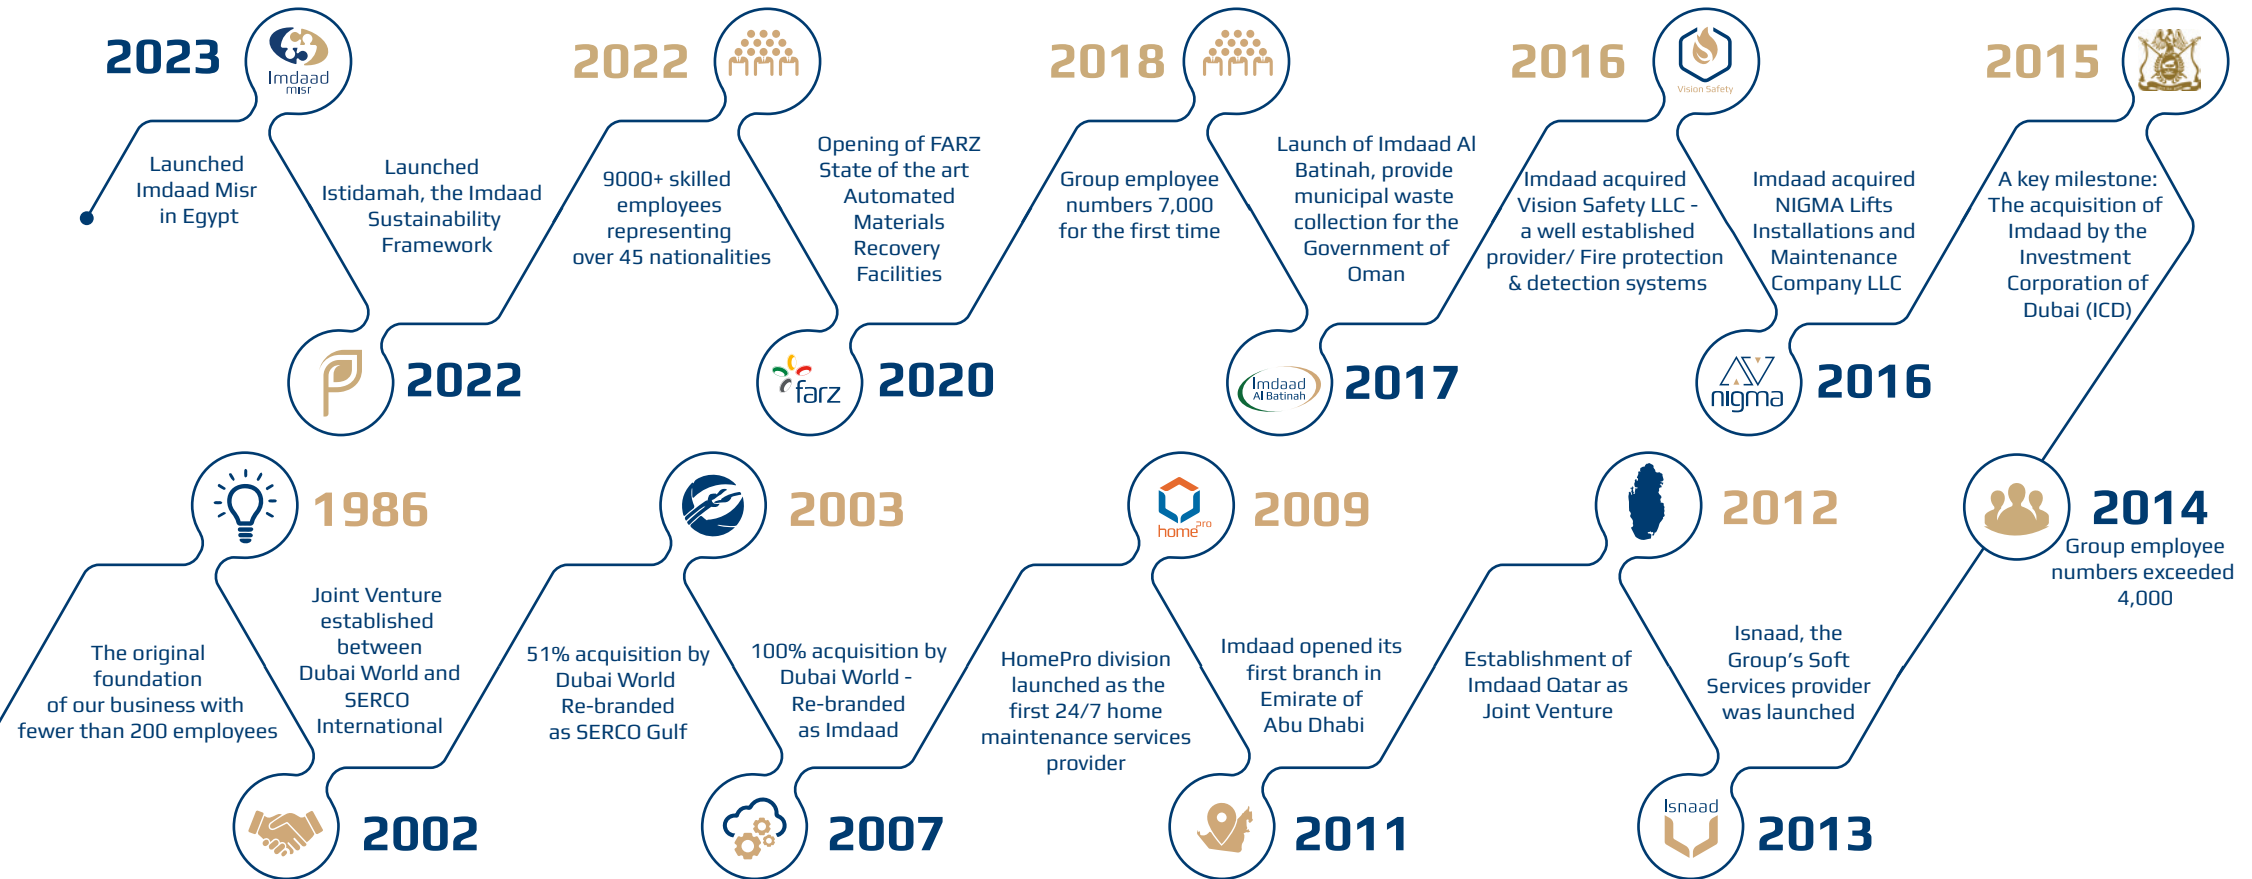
2023

Imdaad misr

Launched Imdaad Misr in Egypt

2022

Launched Istidamah, the Imdaad Sustainability Framework

2022

9000+ skilled employees representing over 45 nationalities

2020

farz

Opening of FARZ State of the art Automated Materials Recovery Facilities

2018

Group employee numbers 7,000 for the first time

2017

Imdaad Al Batinah

Launch of Imdaad Al Batinah, provide municipal waste collection for the Government of Oman

2016

Vision Safety

Imdaad acquired Vision Safety LLC - a well established provider/ Fire protection & detection systems

2016

nigma

Imdaad acquired NIGMA Lifts Installations and Maintenance Company LLC

2015

A key milestone: The acquisition of Imdaad by the Investment Corporation of Dubai (ICD)

2014

Group employee numbers exceeded 4,000

1986

The original foundation of our business with fewer than 200 employees

2002

Joint Venture established between Dubai World and SERCO International

2003

51% acquisition by Dubai World Re-branded as SERCO Gulf

2007

100% acquisition by Dubai World - Re-branded as Imdaad

2009

homepro

HomePro division launched as the first 24/7 home maintenance services provider

2011

Imdaad opened its first branch in Emirate of Abu Dhabi

2012

Establishment of Imdaad Qatar as Joint Venture

2013

Isnaad

Isnaad, the Group's Soft Services provider was launched